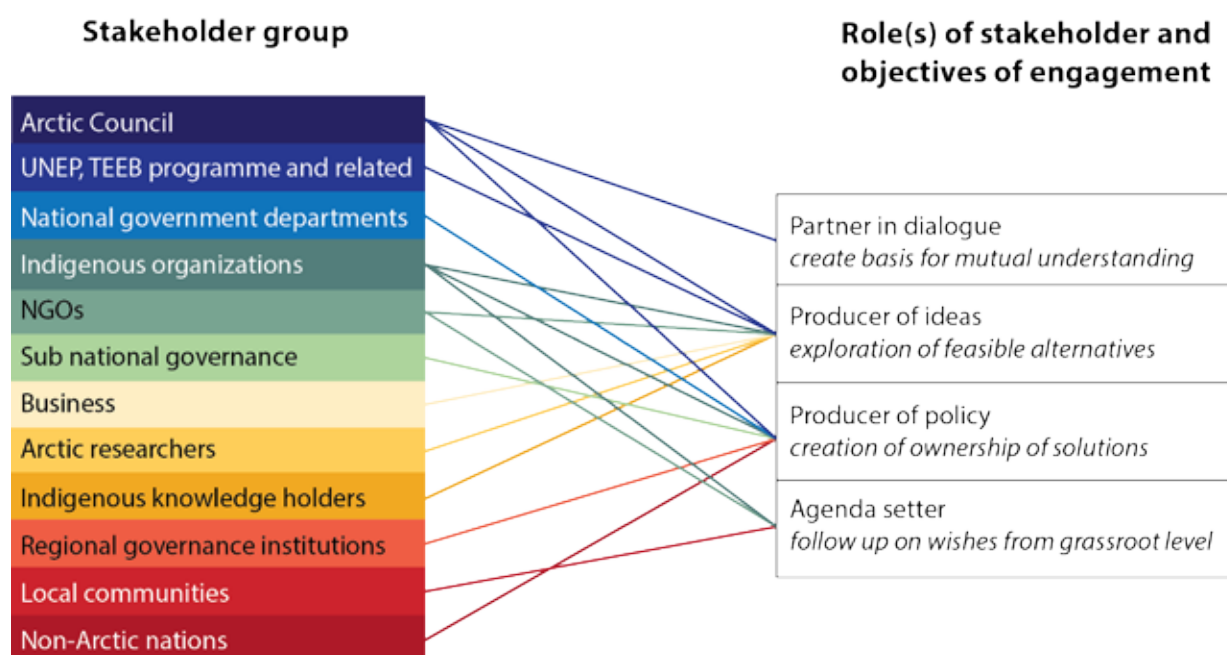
Stakeholder group

Role(s) of stakeholder and objectives of engagement

Arctic Council
UNEP, TEEB programme and related
National government departments
Indigenous organizations
NGOs
Sub national governance
Business
Arctic researchers
Indigenous knowledge holders
Regional governance institutions
Local communities
Non-Arctic nations

Partner in dialogue
*create basis for mutual understanding*

Producer of ideas
*exploration of feasible alternatives*

Producer of policy
*creation of ownership of solutions*

Agenda setter
*follow up on wishes from grassroot level*